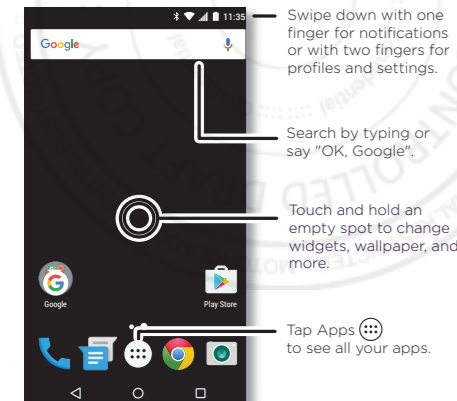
11:35

Google

Swipe down with one finger for notifications or with two fingers for profiles and settings.

Search by typing or say "OK, Google".

Touch and hold an empty spot to change widgets, wallpaper, and more.

Google

Play Store

Tap Apps ⋯ to see all your apps.